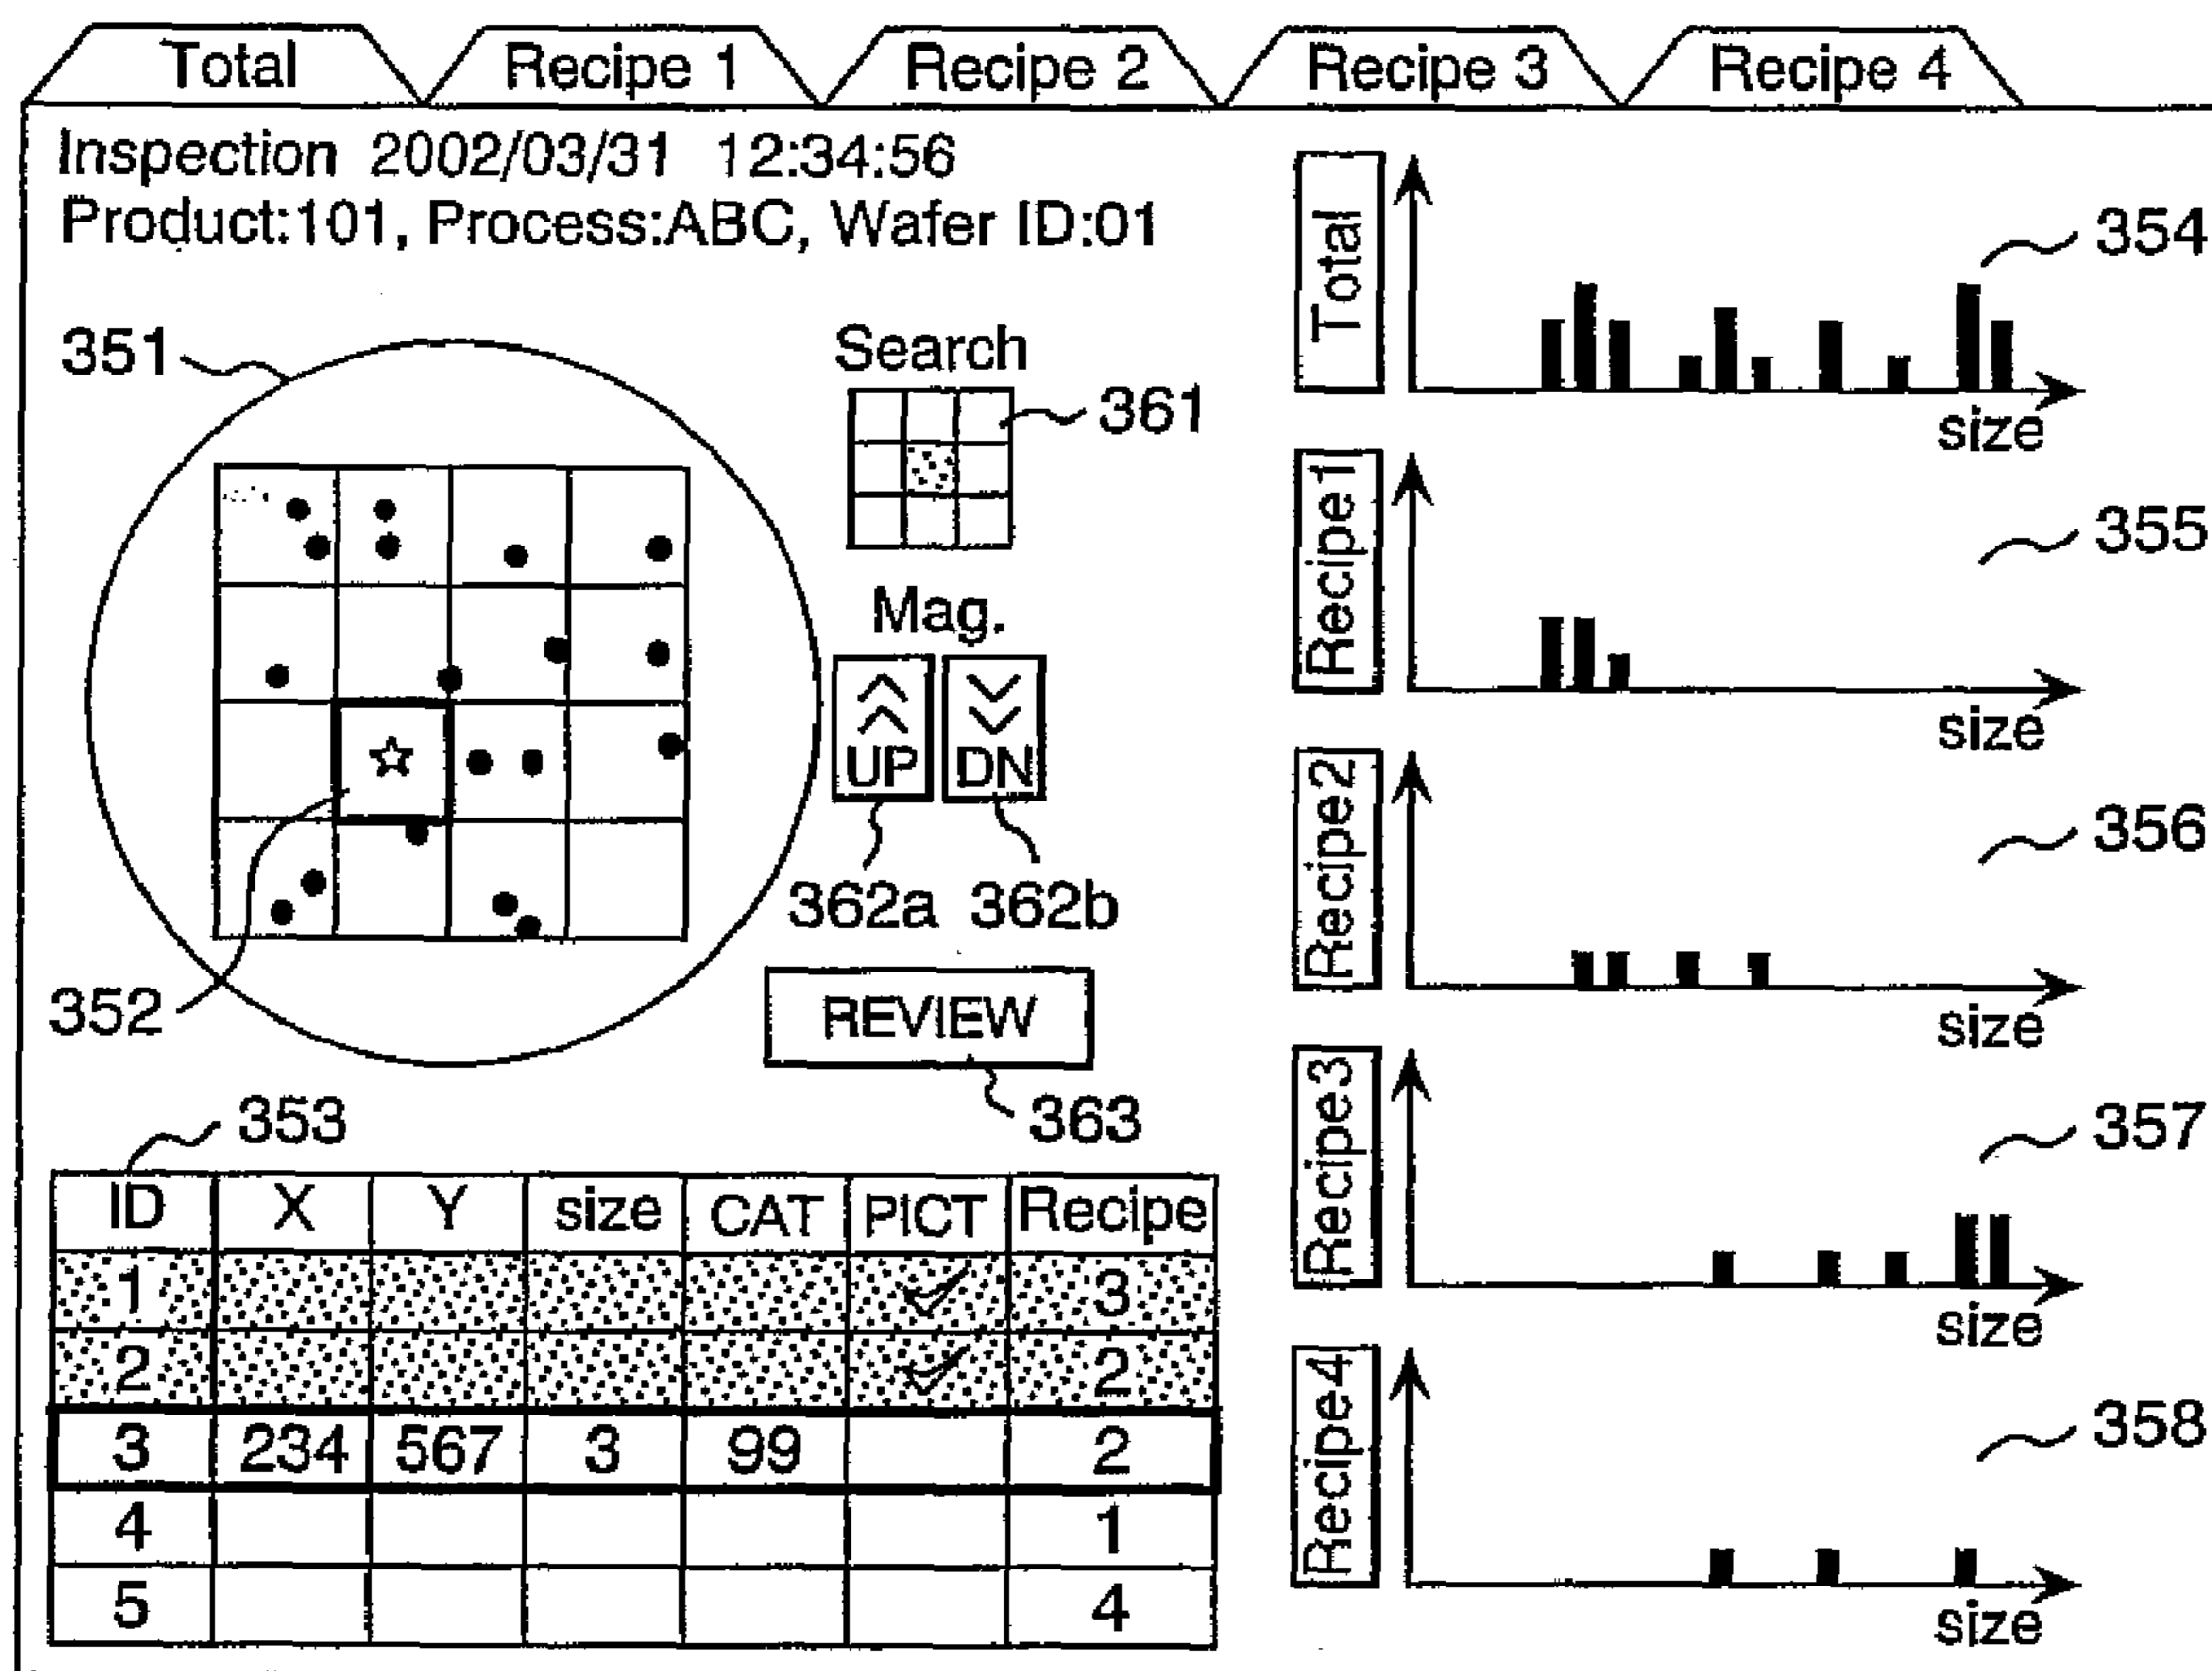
Total Recipe 1 Recipe 2 Recipe 3 Recipe 4

Inspection 2002/03/31 12:34:56
Product:101, Process:ABC, Wafer ID:01

351

Search

361

Mag.

UP DN

362a 362b

352

REVIEW

363

353

| ID | X | Y | size | CAT | PICT | Recipe |
|---|---|---|---|---|---|---|
| 1 | | | | | ✓ | 3 |
| 2 | | | | | ✓ | 2 |
| 3 | 234 | 567 | 3 | 99 | | 2 |
| 4 | | | | | | 1 |
| 5 | | | | | | 4 |

Total
354
size

Recipe1
355
size

Recipe2
356
size

Recipe3
357
size

Recipe4
358
size